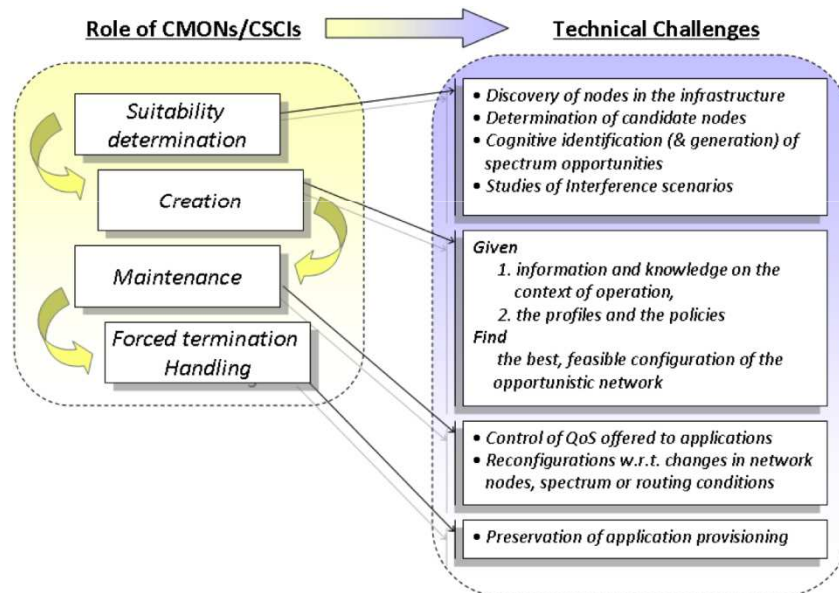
Role of CMONs/CSCIs

Technical Challenges

Suitability determination

Creation

Maintenance

Forced termination Handling

• Discovery of nodes in the infrastructure
• Determination of candidate nodes
• Cognitive identification (& generation) of spectrum opportunities
• Studies of Interference scenarios

Given
1. information and knowledge on the context of operation,
2. the profiles and the policies
Find
the best, feasible configuration of the opportunistic network

• Control of QoS offered to applications
• Reconfigurations w.r.t. changes in network nodes, spectrum or routing conditions

• Preservation of application provisioning